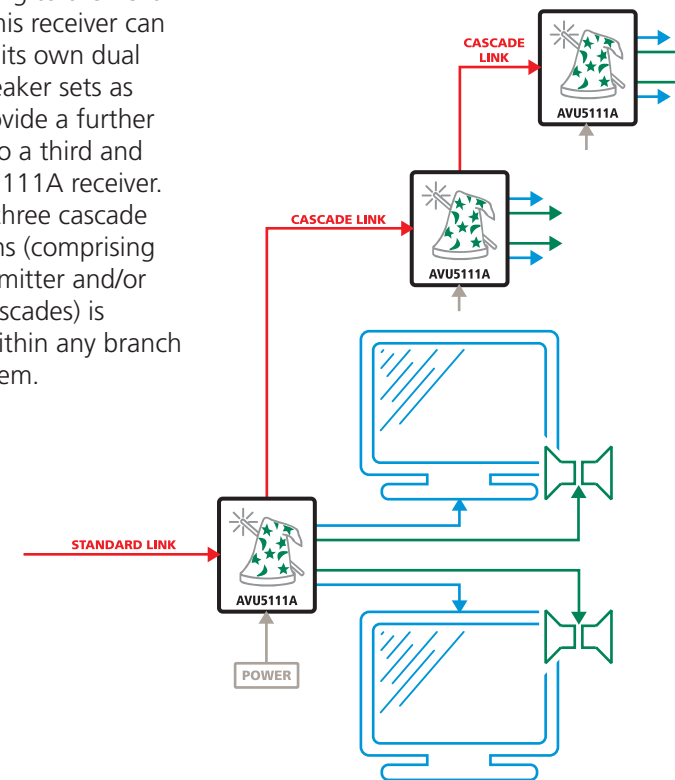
his receiver can its own dual eaker sets as ovide a further o a third and 111A receiver. hree cascade ns (comprising mitter and/or scades) is ithin any branch em.

CASCADE LINK

AVU5111A

CASCADE LINK

AVU5111A

STANDARD LINK

AVU5111A

POWER